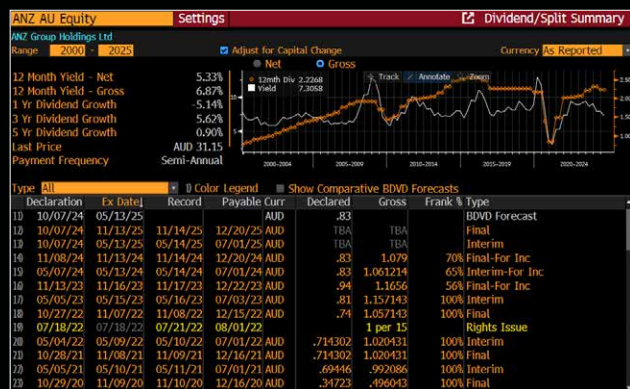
ANZ AU Equity Settings Dividend/Split Summary
ANZ Group Holdings Ltd
Range 2000 - 2025 Adjust for Capital Change Currency As Reported

Net Gross

| | |
|---|---|
| 12 Month Yield - Net | 5.33% |
| 12 Month Yield - Gross | 6.87% |
| 1 Yr Dividend Growth | -5.14% |
| 3 Yr Dividend Growth | 5.62% |
| 5 Yr Dividend Growth | 0.90% |
| Last Price | AUD 31.15 |
| Payment Frequency | Semi-Annual |

12mth Div 2.2268
Yield 7.3058
Track Annotate Zoom
2.50 2.00 1.50 1.00 0.50
2000-2004 2005-2009 2010-2014 2015-2019 2020-2024

Type All Color Legend Show Comparative BDVD Forecasts

| | Declaration | Ex Date | Record | Payable | Curr | Declared | Gross | Frank % | Type |
|---|---|---|---|---|---|---|---|---|---|
| 11) | 10/07/24 | 05/13/25 | | | AUD | .83 | | | BDVD Forecast |
| 12) | 10/07/24 | 11/13/25 | 11/14/25 | 12/20/25 | AUD | TBA | TBA | | Final |
| 13) | 10/07/24 | 05/13/25 | 05/14/25 | 07/01/25 | AUD | TBA | TBA | | Interim |
| 14) | 11/08/24 | 11/13/24 | 11/14/24 | 12/20/24 | AUD | .83 | 1.079 | 70% | Final-For Inc |
| 15) | 05/07/24 | 05/13/24 | 05/14/24 | 07/01/24 | AUD | .83 | 1.061214 | 65% | Interim-For Inc |
| 16) | 11/13/23 | 11/16/23 | 11/17/23 | 12/22/23 | AUD | .94 | 1.1656 | 56% | Final-For Inc |
| 17) | 05/05/23 | 05/15/23 | 05/16/23 | 07/03/23 | AUD | .81 | 1.157143 | 100% | Interim |
| 18) | 10/27/22 | 11/07/22 | 11/08/22 | 12/15/22 | AUD | .74 | 1.057143 | 100% | Final |
| 19) | 07/18/22 | 07/18/22 | 07/21/22 | 08/01/22 | | 1 per 15 | | | Rights Issue |
| 20) | 05/04/22 | 05/09/22 | 05/10/22 | 07/01/22 | AUD | .714302 | 1.020431 | 100% | Interim |
| 21) | 10/28/21 | 11/08/21 | 11/09/21 | 12/16/21 | AUD | .714302 | 1.020431 | 100% | Final |
| 22) | 05/05/21 | 05/10/21 | 05/11/21 | 07/01/21 | AUD | .69446 | .992086 | 100% | Interim |
| 23) | 10/29/20 | 11/09/20 | 11/10/20 | 12/16/20 | AUD | .34723 | .496043 | 100% | Final |